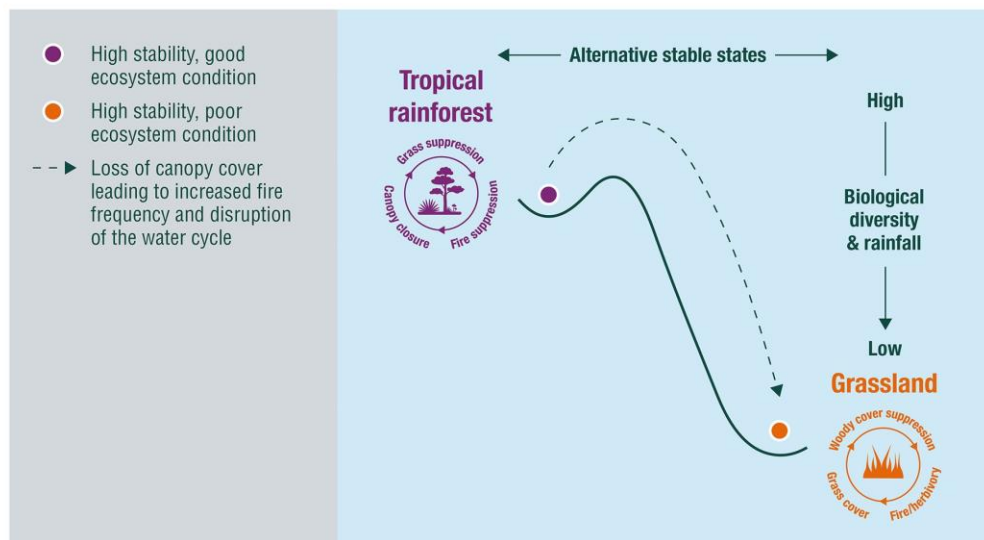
High stability, good ecosystem condition

High stability, poor ecosystem condition

Loss of canopy cover leading to increased fire frequency and disruption of the water cycle

Alternative stable states

Tropical rainforest

Grass suppression

Fire suppression

Canopy closure

High

Biological diversity & rainfall

Low

Grassland

Woody cover suppression

Fire/herbivory

Grass cover